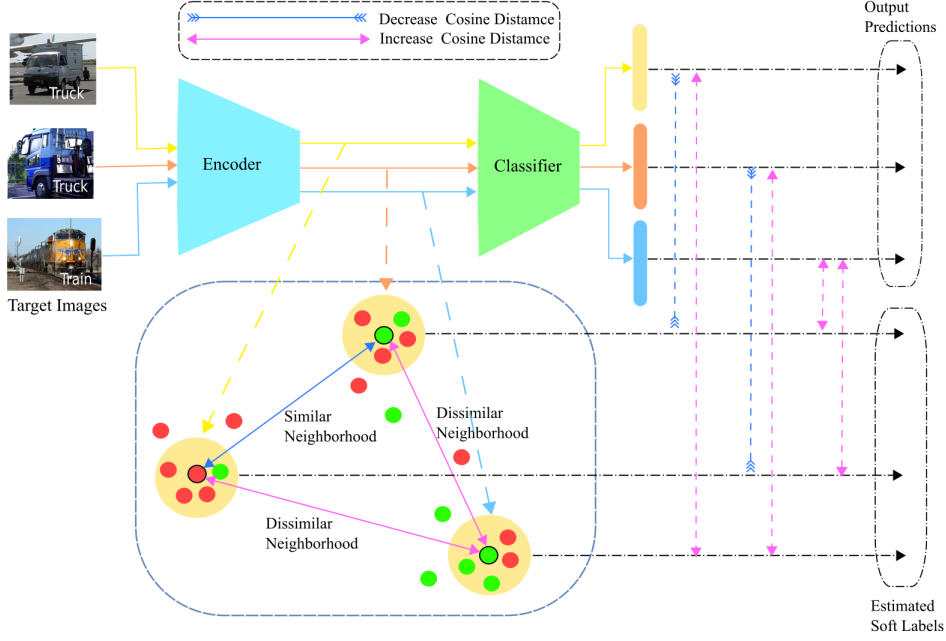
Decrease Cosine Distamce
Increase Cosine Distamce

Output Predictions

Truck
Truck
Train
Target Images

Encoder

Classifier

Similar Neighborhood

Dissimilar Neighborhood

Dissimilar Neighborhood

Estimated Soft Labels